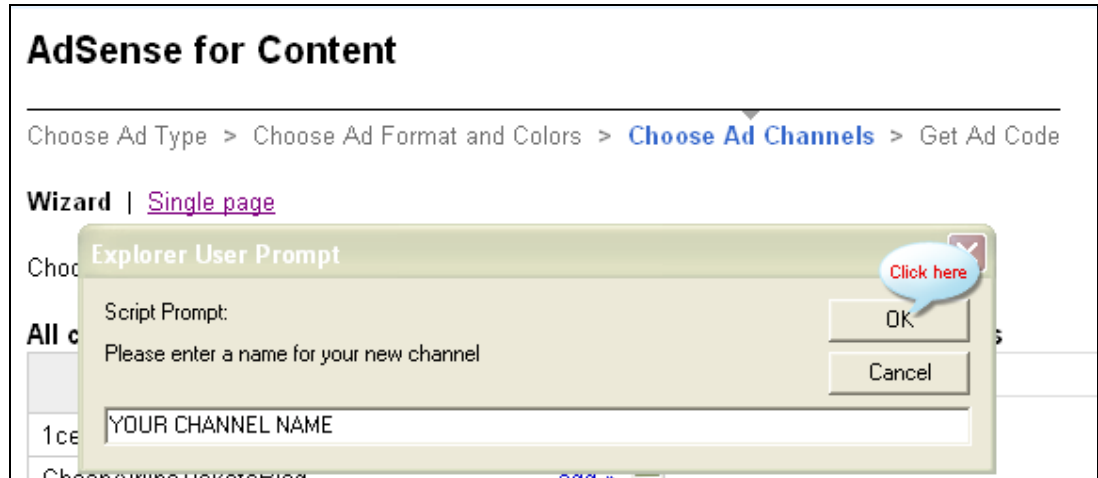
AdSense for Content

Choose Ad Type > Choose Ad Format and Colors > Choose Ad Channels > Get Ad Code

Wizard | Single page

Cho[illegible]

All c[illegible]

1ce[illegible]

Explorer User Prompt

Click here

Script Prompt:

Please enter a name for your new channel

OK

Cancel

YOUR CHANNEL NAME

s